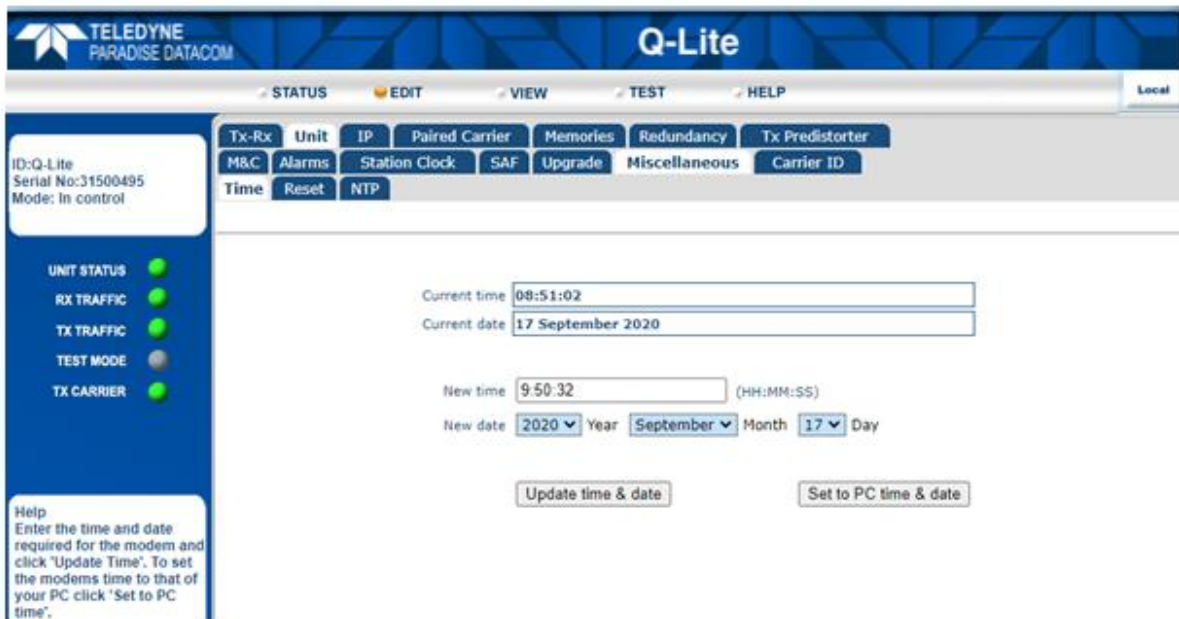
TELEDYNE
PARADISE DATACOM

Q-Lite

STATUS EDIT VIEW TEST HELP

Local

ID:Q-Lite
Serial No:31500495
Mode: In control

Tx-Rx Unit IP Paired Carrier Memories Redundancy Tx Predistorter
M&C Alarms Station Clock SAF Upgrade Miscellaneous Carrier ID
Time Reset NTP

UNIT STATUS
RX TRAFFIC
TX TRAFFIC
TEST MODE
TX CARRIER

Current time 08:51:02
Current date 17 September 2020

New time 9:50:32 (HH:MM:SS)
New date 2020 Year September Month 17 Day

Update time & date

Set to PC time & date

Help
Enter the time and date required for the modem and click 'Update Time'. To set the modems time to that of your PC click 'Set to PC time'.